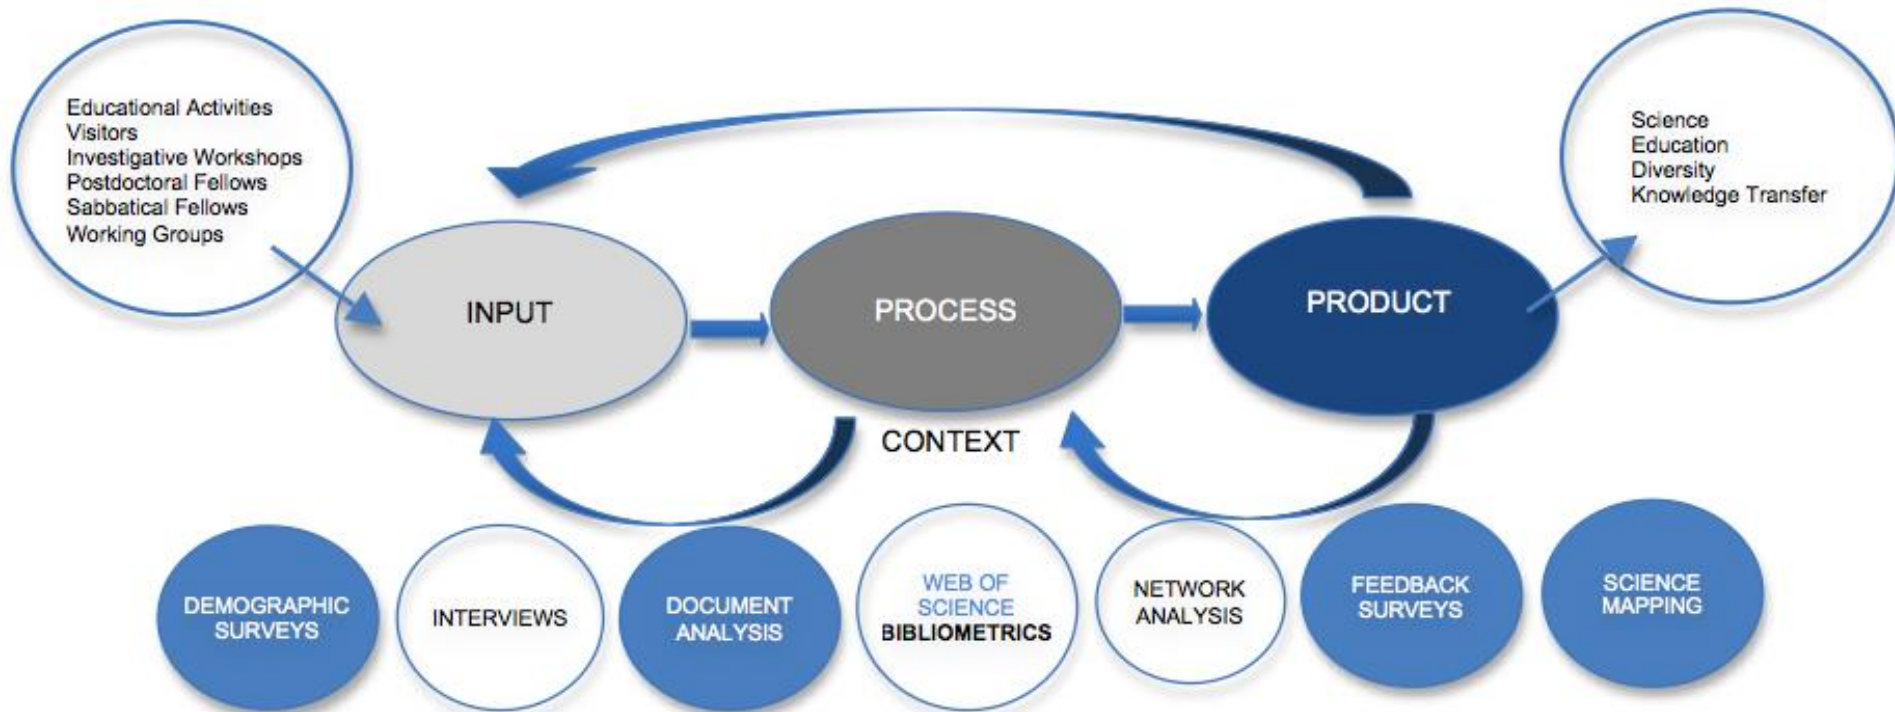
Educational Activities
Visitors
Investigative Workshops
Postdoctoral Fellows
Sabbatical Fellows
Working Groups

Science
Education
Diversity
Knowledge Transfer

INPUT

PROCESS

PRODUCT

CONTEXT

DEMOGRAPHIC SURVEYS

INTERVIEWS

DOCUMENT ANALYSIS

WEB OF SCIENCE BIBLIOMETRICS

NETWORK ANALYSIS

FEEDBACK SURVEYS

SCIENCE MAPPING